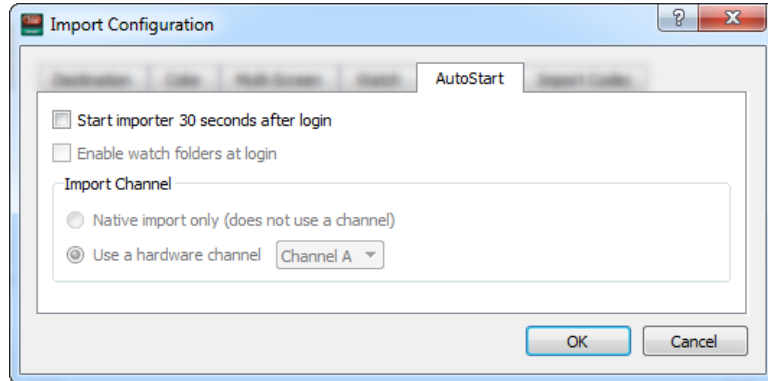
Import Configuration

?

X

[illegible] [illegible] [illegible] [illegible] AutoStart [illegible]

Start importer 30 seconds after login

Enable watch folders at login

Import Channel

Native import only (does not use a channel)

Use a hardware channel Channel A

OK

Cancel